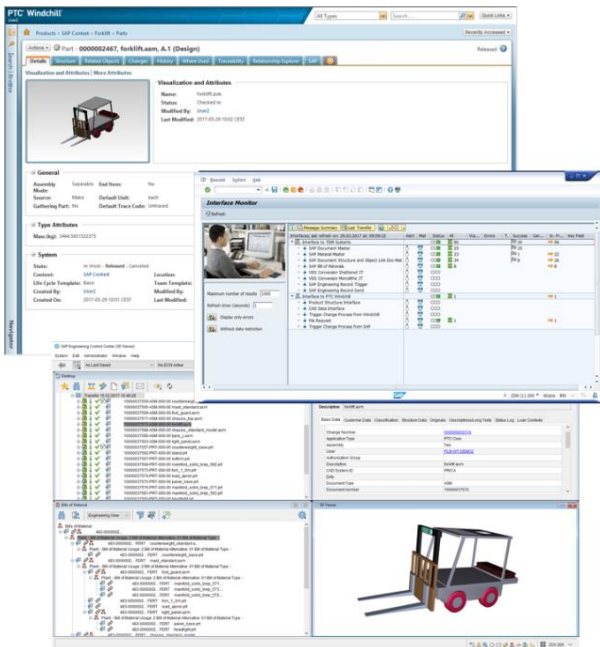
PTC Windchill

Products › SAP Context › Forklift › Parts

Actions ▾ Part - 0000002467, forklift.asm, A.1 (Design)

Details | Structure | Related Objects | Changes | History | Where Used | Traceability | Relationship Explorer | SAP

Visualization and Attributes | More Attributes

Visualization and Attributes

Name: forklift.asm
Status: Checked in
Modified By: User2
Last Modified: 2017-05-29 18:02 CEST

General

Assembly Mode: Separable
End Item: No
Source: Make
Default Unit: each
Gathering Part: No
Default Trace Code: Untraced

Type Attributes

Mass (kg): 3484.38515237

System

State: In Work - Released - Canceled
Context: SAP Context
Location:
Life Cycle Template: Basic
Team Template:
Created By:
Modified By:
Created On: 2017-05-29 10:01 CEST
Last Modified:

Navigator

Interface Monitor

Maximum number of results: 1000
Refresh timer (seconds):
Display only errors
Without date restriction

Message Summary | Quit Transfer

Interface ECTR to TDM Systems
SAP Document Master
SAP Material Master
SAP Document Structure and Object Link
SAP Bill of Material
VEG Conversion Shattered IT
VEG Conversion Monolithic IT
SAP Engineering Record Trigger
SAP Engineering Record Send
Interface to PTC Windchill
Product Structure Interface
CAD Data Interface
Trigger Change Process from Windchill
File Request
Trigger Change Process from SAP

SAP Engineering Control Center

Description: forklift.asm

Bill of Material
Engineering View

3D Viewer